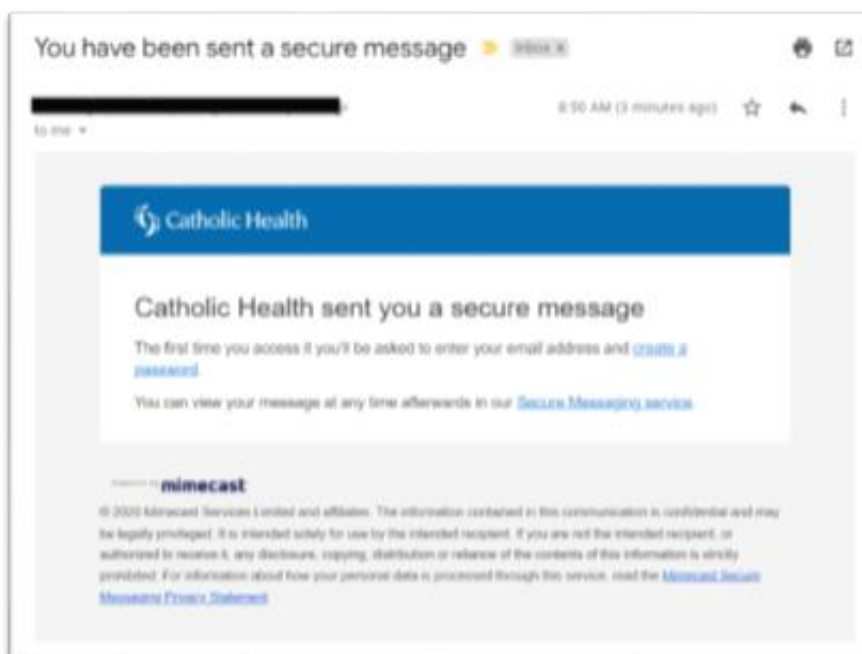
You have been sent a secure message Inbox ×

8:50 AM (3 minutes ago)

to me

Catholic Health

Catholic Health sent you a secure message

The first time you access it you'll be asked to enter your email address and create a password.

You can view your message at any time afterwards in our Secure Messaging service.

Powered by mimecast

© 2020 Mimecast Services Limited and affiliates. The information contained in this communication is confidential and may be legally privileged. It is intended solely for use by the intended recipient. If you are not the intended recipient, or authorized to receive it, any disclosure, copying, distribution or reliance of the contents of this information is strictly prohibited. For information about how your personal data is processed through this service, read the Mimecast Secure Messaging Privacy Statement.